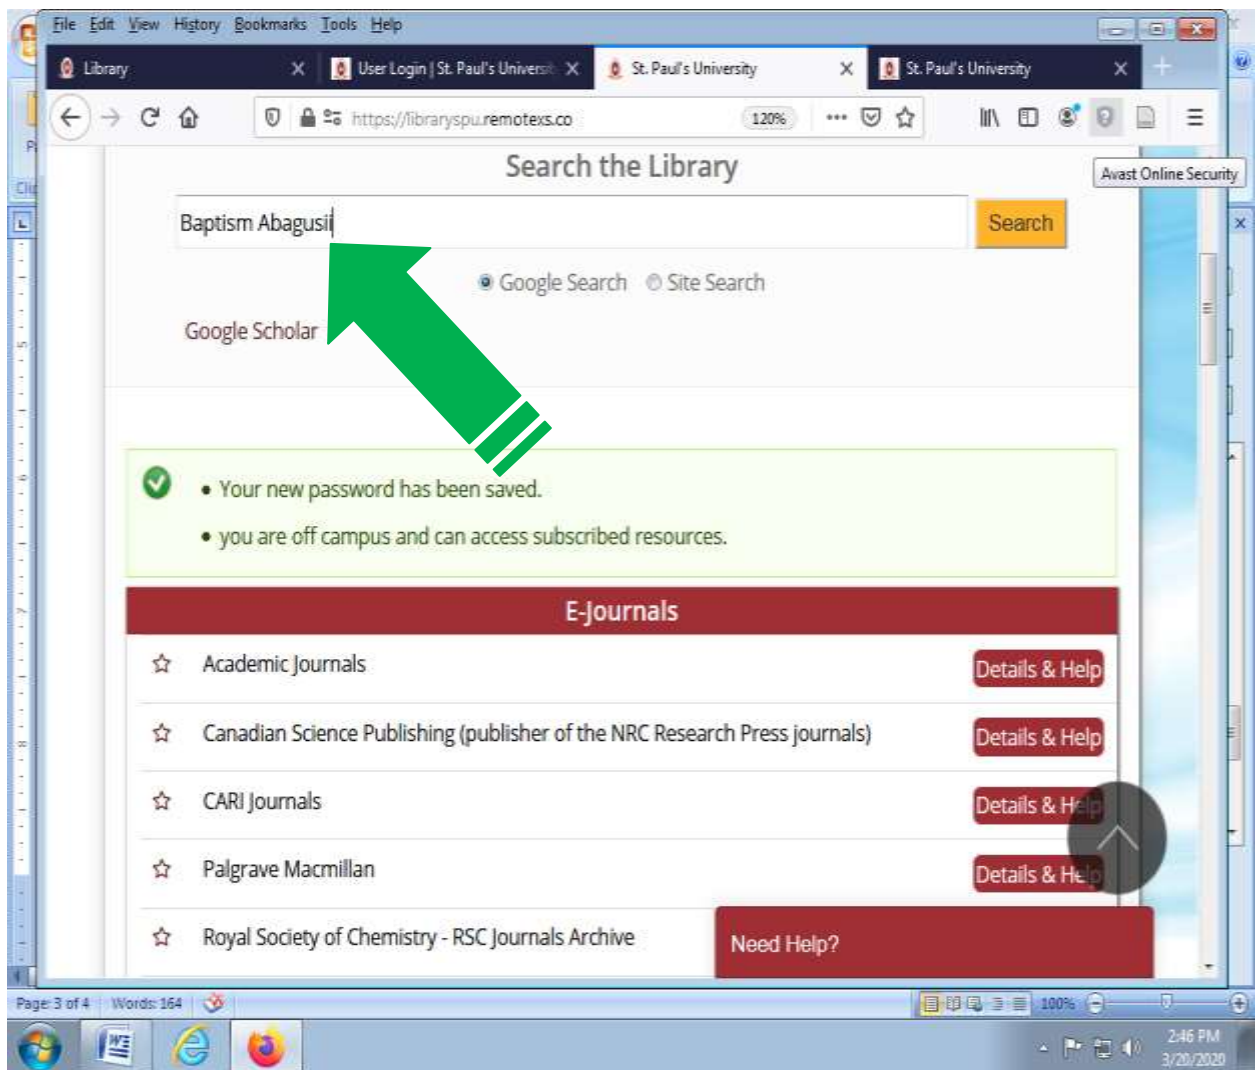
File Edit View History Bookmarks Tools Help

Library ×
User Login | St. Paul's Universit ×
St. Paul's University ×
St. Paul's University ×

https://libraryspu.remotexs.co 120%

Avast Online Security

Search the Library

Baptism Abagusii

Search

Google Search Site Search

Google Scholar

• Your new password has been saved.
• you are off campus and can access subscribed resources.

E-Journals

| | |
|---|---|
| ☆ Academic Journals | Details & Help |
| ☆ Canadian Science Publishing (publisher of the NRC Research Press journals) | Details & Help |
| ☆ CARI Journals | Details & Help |
| ☆ Palgrave Macmillan | Details & Help |
| ☆ Royal Society of Chemistry - RSC Journals Archive | |

Need Help?

Page: 3 of 4 Words: 164 100%

2:46 PM
3/20/2020